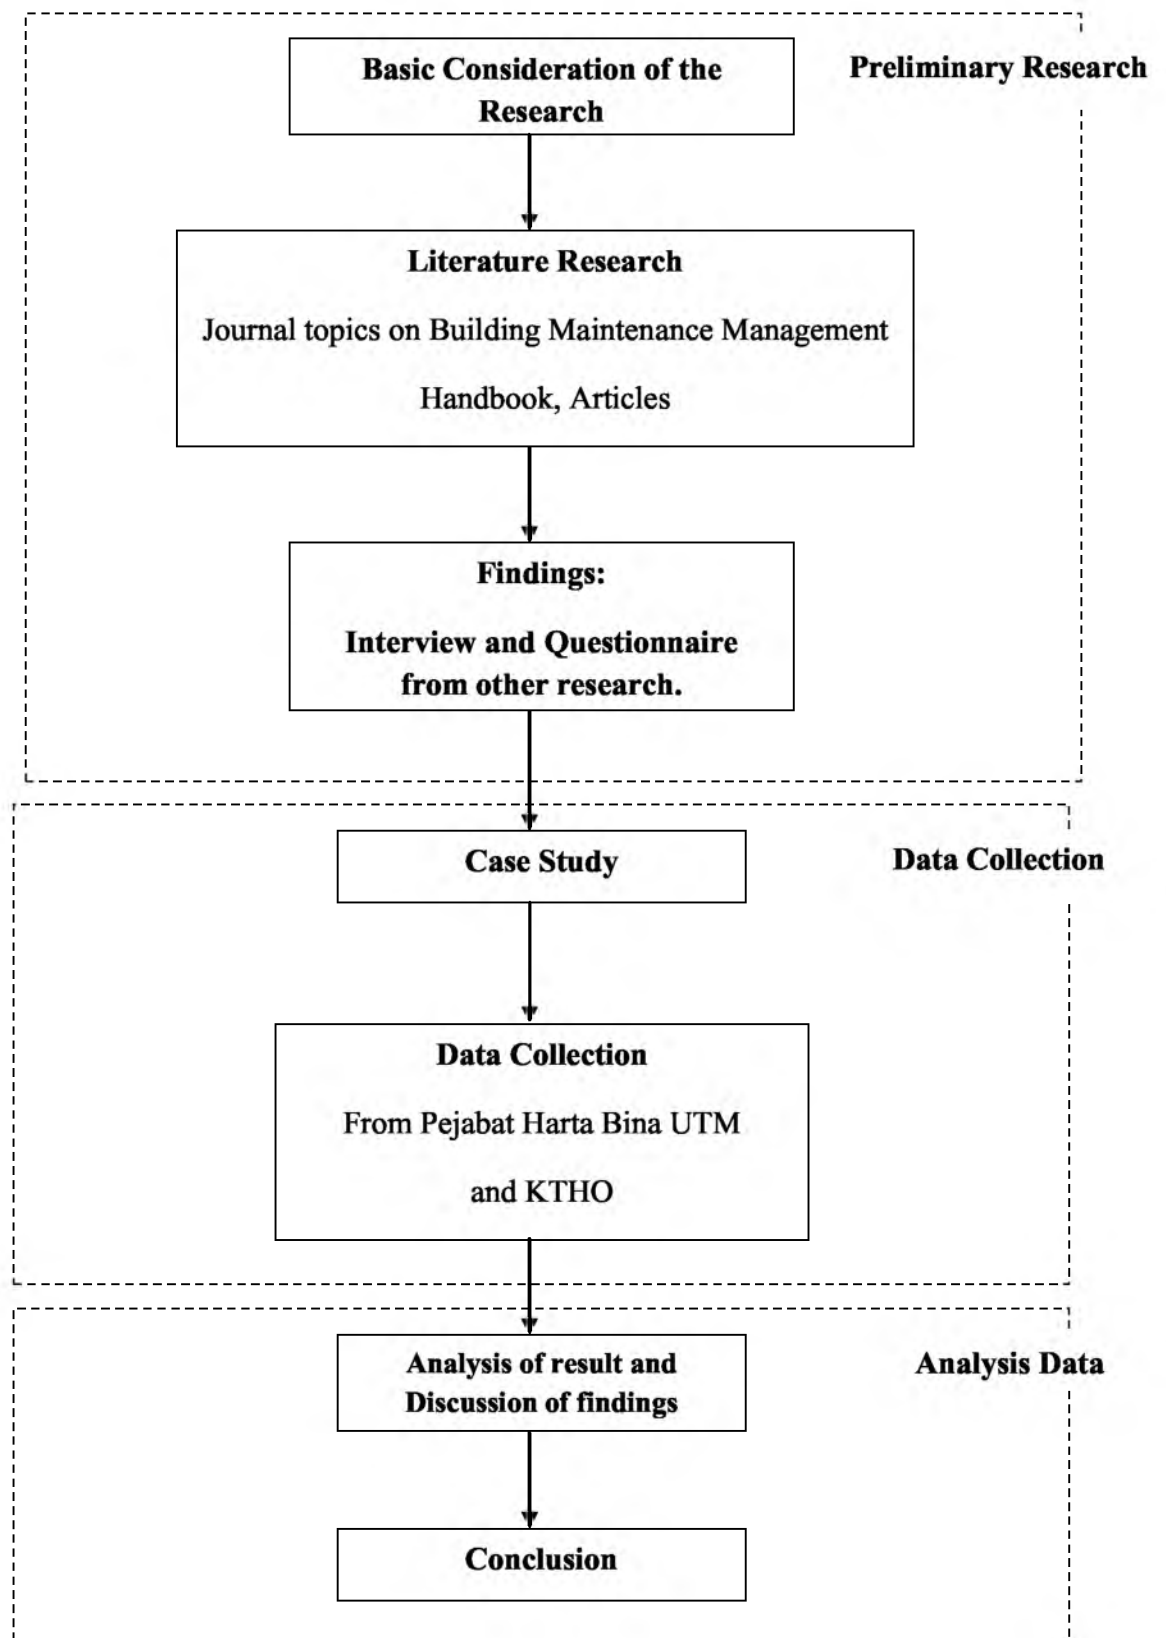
Basic Consideration of the Research

Preliminary Research

Literature Research

Journal topics on Building Maintenance Management

Handbook, Articles

Findings:

Interview and Questionnaire from other research.

Case Study

Data Collection

Data Collection

From Pejabat Harta Bina UTM

and KTHO

Analysis of result and Discussion of findings

Analysis Data

Conclusion